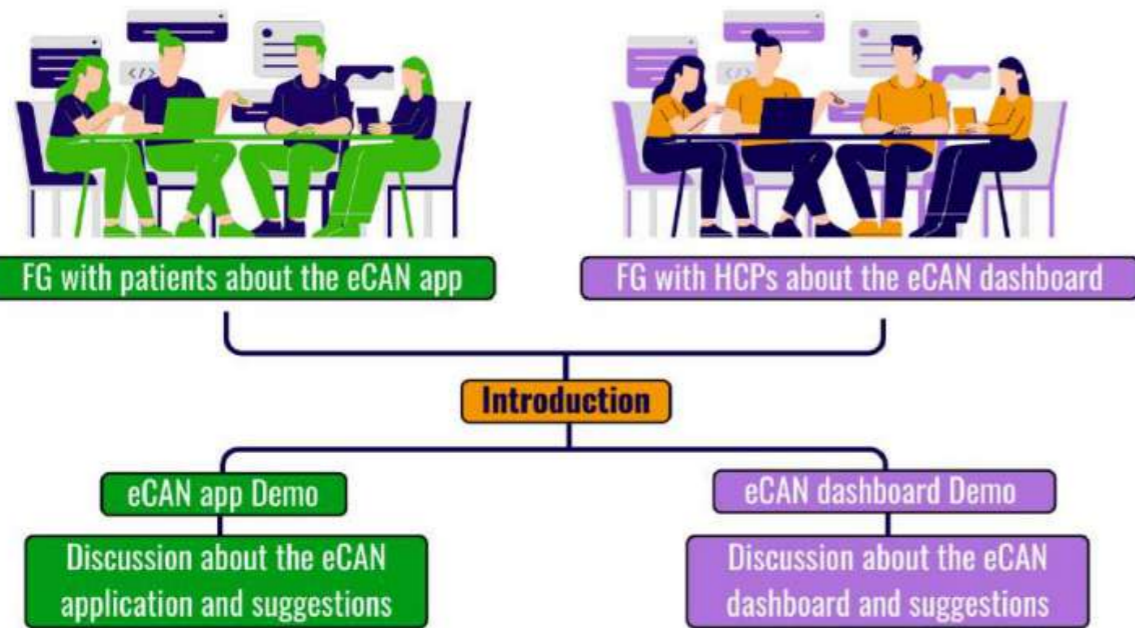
FG with patients about the eCAN app

FG with HCPs about the eCAN dashboard

Introduction

eCAN app Demo

Discussion about the eCAN application and suggestions

eCAN dashboard Demo

Discussion about the eCAN dashboard and suggestions